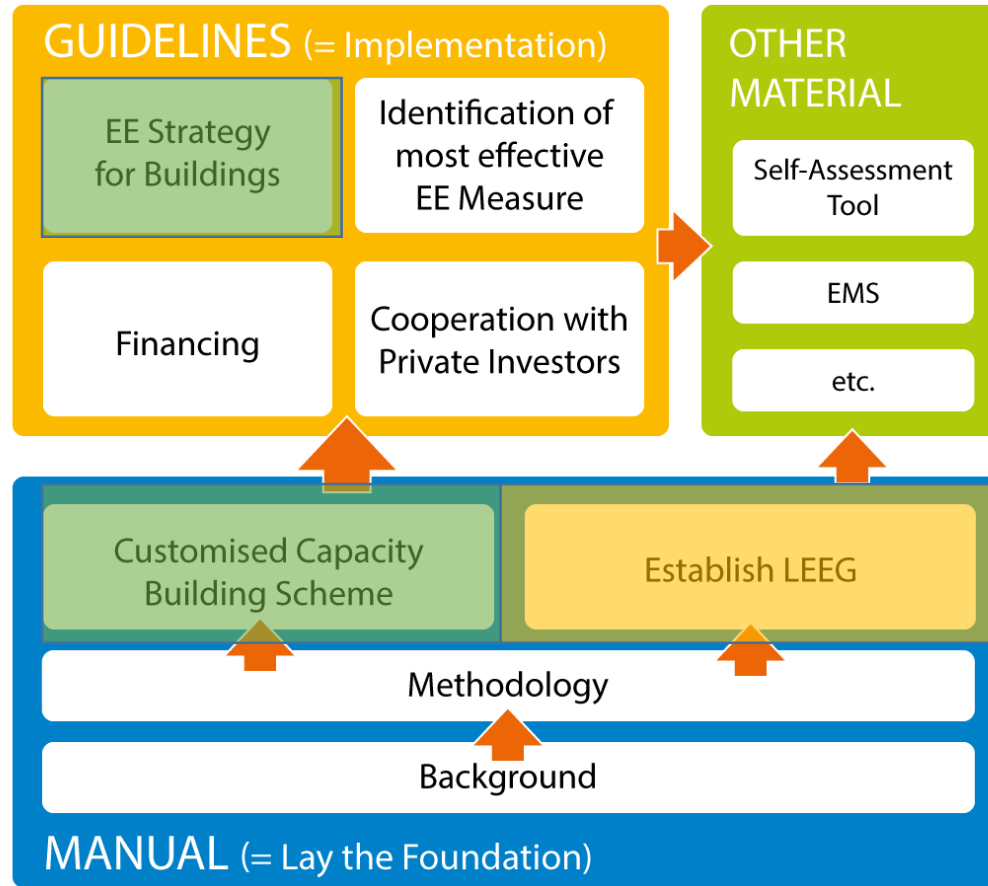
GUIDELINES (= Implementation)

EE Strategy for Buildings

Identification of most effective EE Measure

Financing

Cooperation with Private Investors

OTHER MATERIAL

Self-Assessment Tool

EMS

etc.

Customised Capacity Building Scheme

Establish LEEG

Methodology

Background

MANUAL (= Lay the Foundation)